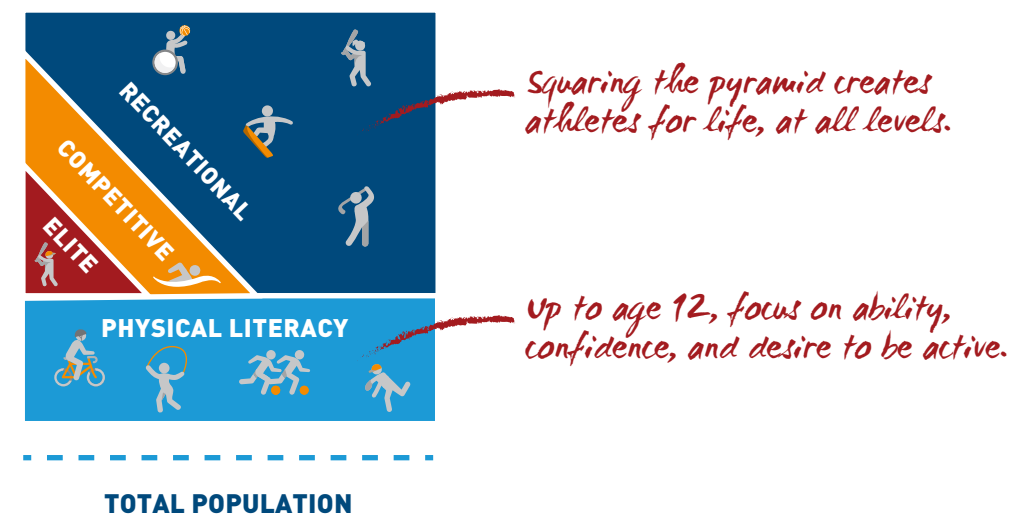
RECREATIONAL

COMPETITIVE

ELITE

Squaring the pyramid creates athletes for life, at all levels.

PHYSICAL LITERACY

Up to age 12, focus on ability, confidence, and desire to be active.

TOTAL POPULATION